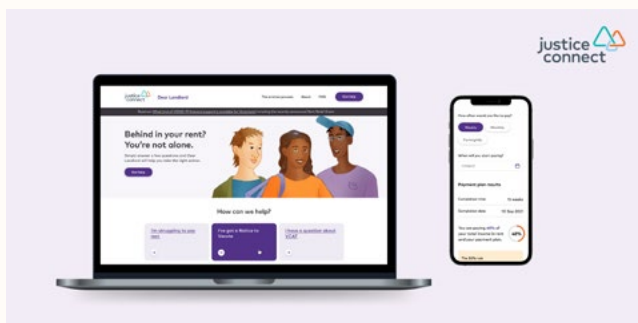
justice connect

justice connect | Dear Landlord

Behind in your rent? You're not alone.

How can we help?

I'm struggling to pay rent

I've got a Notice to Vacate

I have a question about VCAT

Payment plan results

Completion time

Completion date

The Gifts we